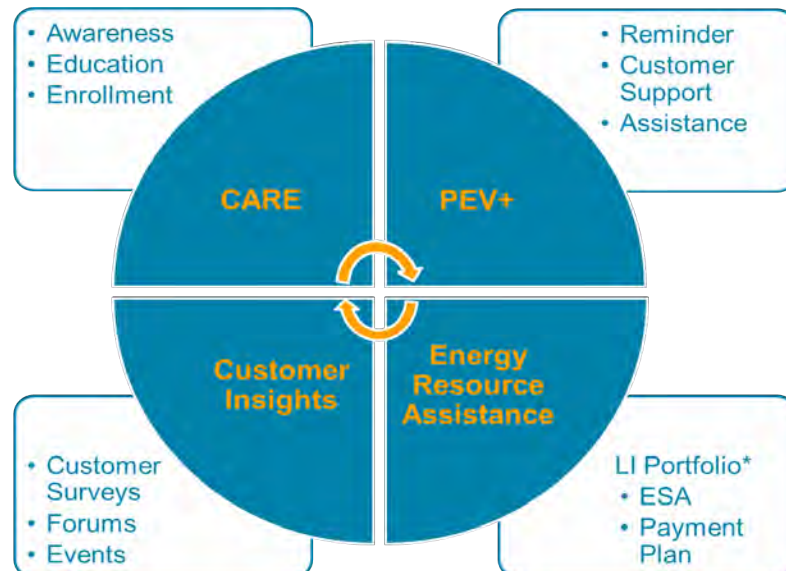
• Awareness
• Education
• Enrollment

• Reminder
• Customer Support
• Assistance

CARE

PEV+

Customer Insights

Energy Resource Assistance

• Customer Surveys
• Forums
• Events

LI Portfolio*
• ESA
• Payment Plan